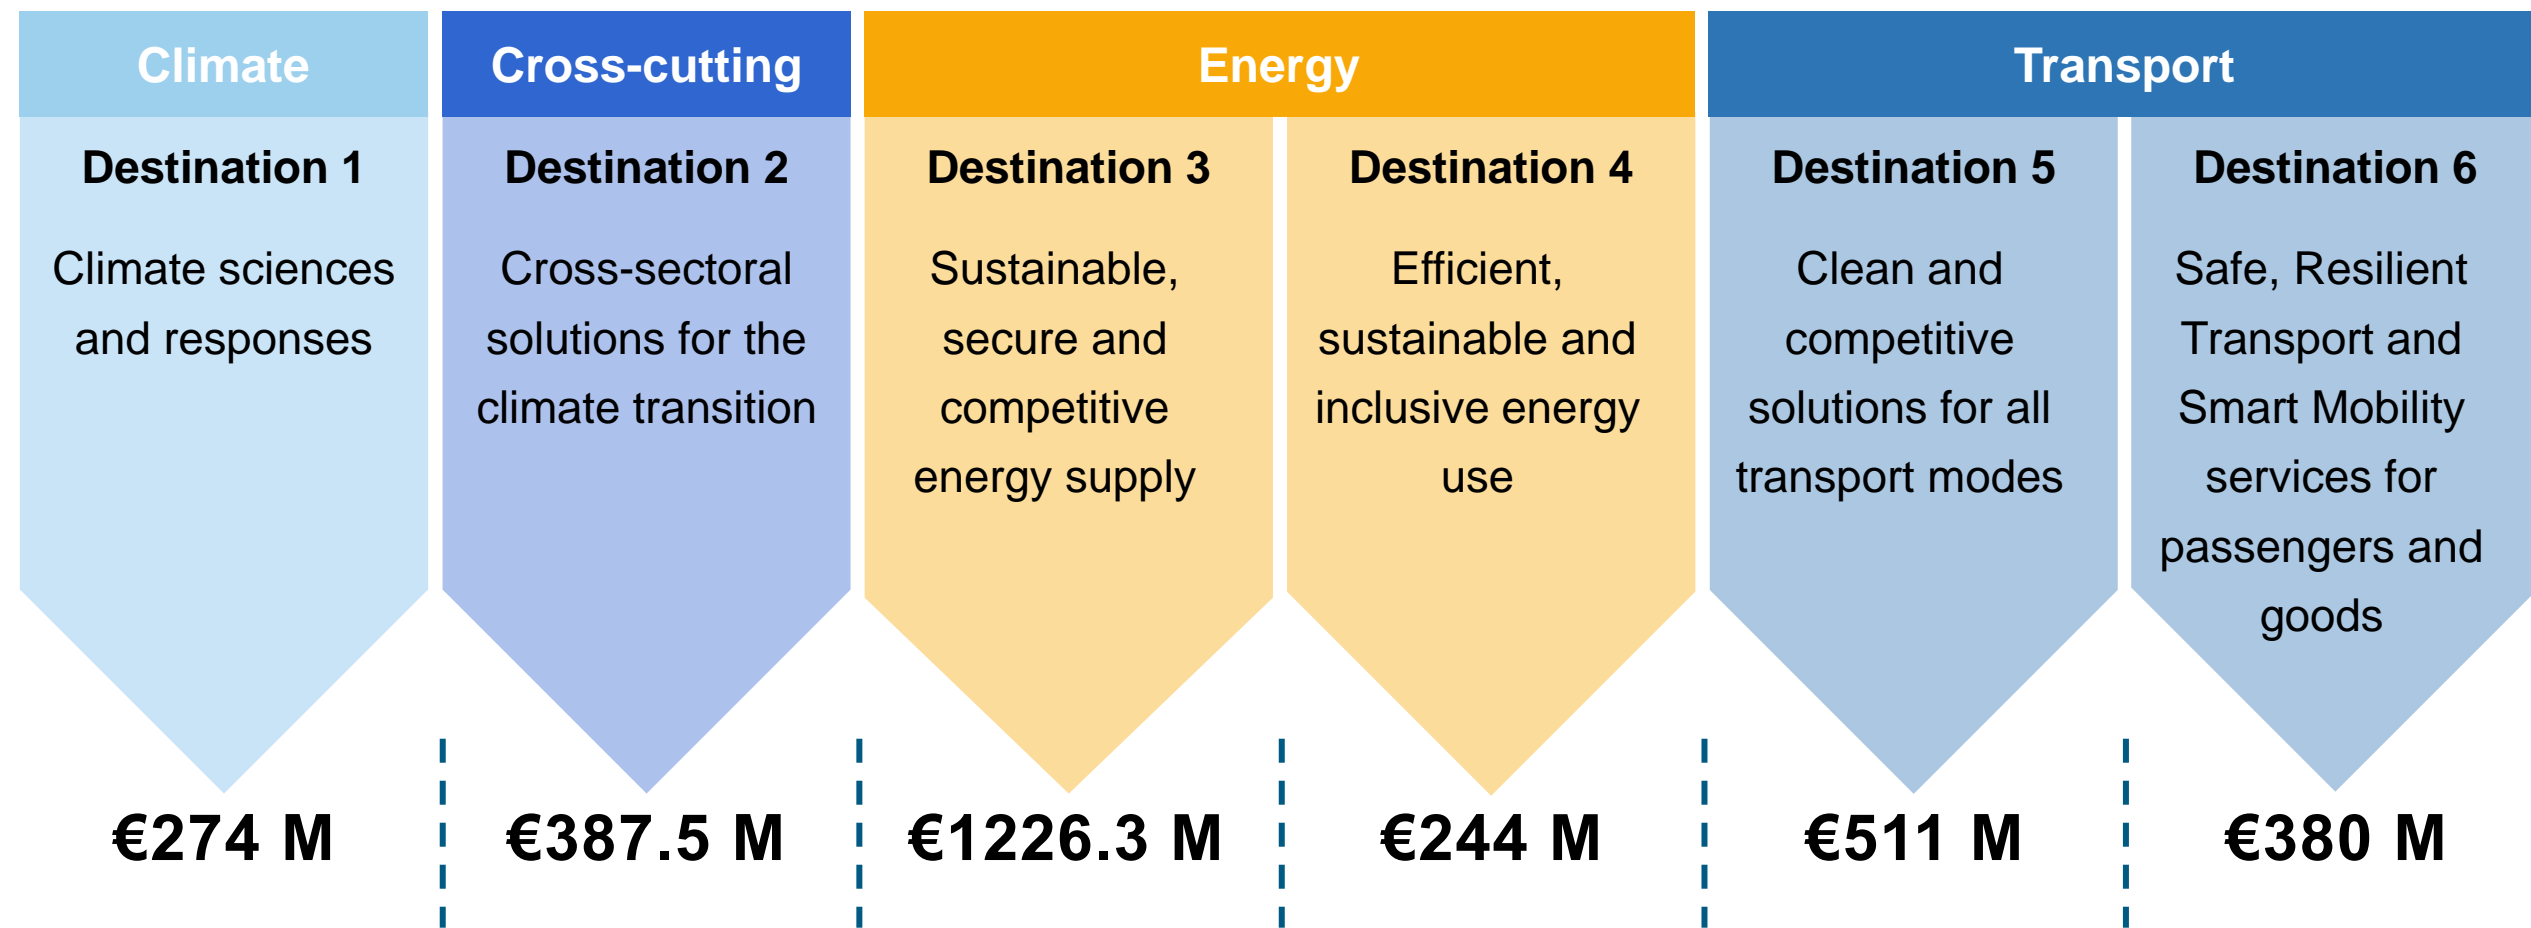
Climate

Destination 1

Climate sciences and responses

€274 M

Cross-cutting

Destination 2

Cross-sectoral solutions for the climate transition

€387.5 M

Energy

Destination 3

Sustainable, secure and competitive energy supply

€1226.3 M

Destination 4

Efficient, sustainable and inclusive energy use

€244 M

Transport

Destination 5

Clean and competitive solutions for all transport modes

€511 M

Destination 6

Safe, Resilient Transport and Smart Mobility services for passengers and goods

€380 M